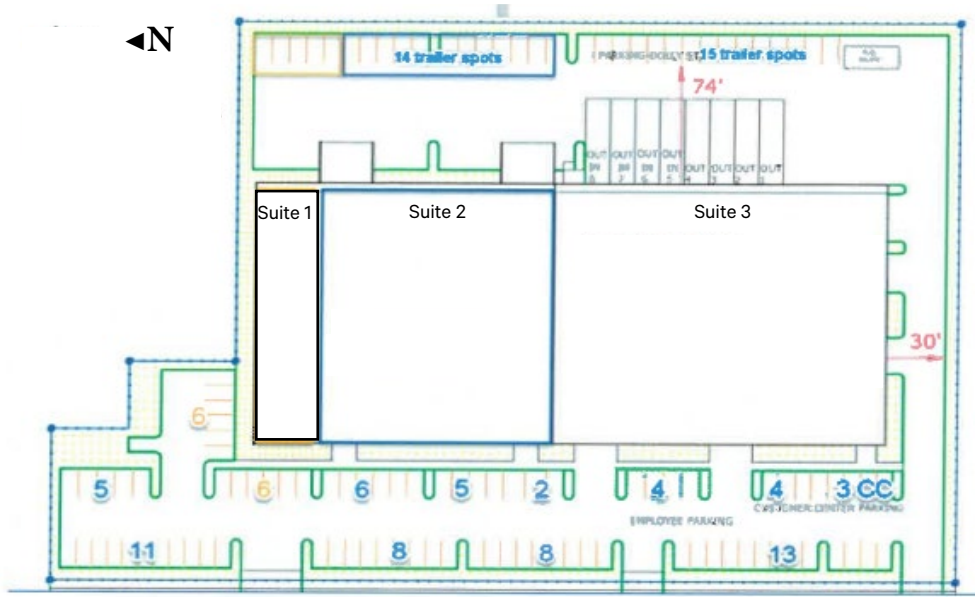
◄N

14 trailer spots

PARKING DOLLY ST

15 trailer spots

74'

OUT IN 8
OUT IN 7
OUT IN 6
OUT IN 5
OUT 4
OUT 3
OUT 2
OUT 1

Suite 1

Suite 2

Suite 3

30'

6

5

6

6

5

2

4

4

3 CC

EMPLOYEE PARKING

CUSTOMER CENTER PARKING

11

8

8

13